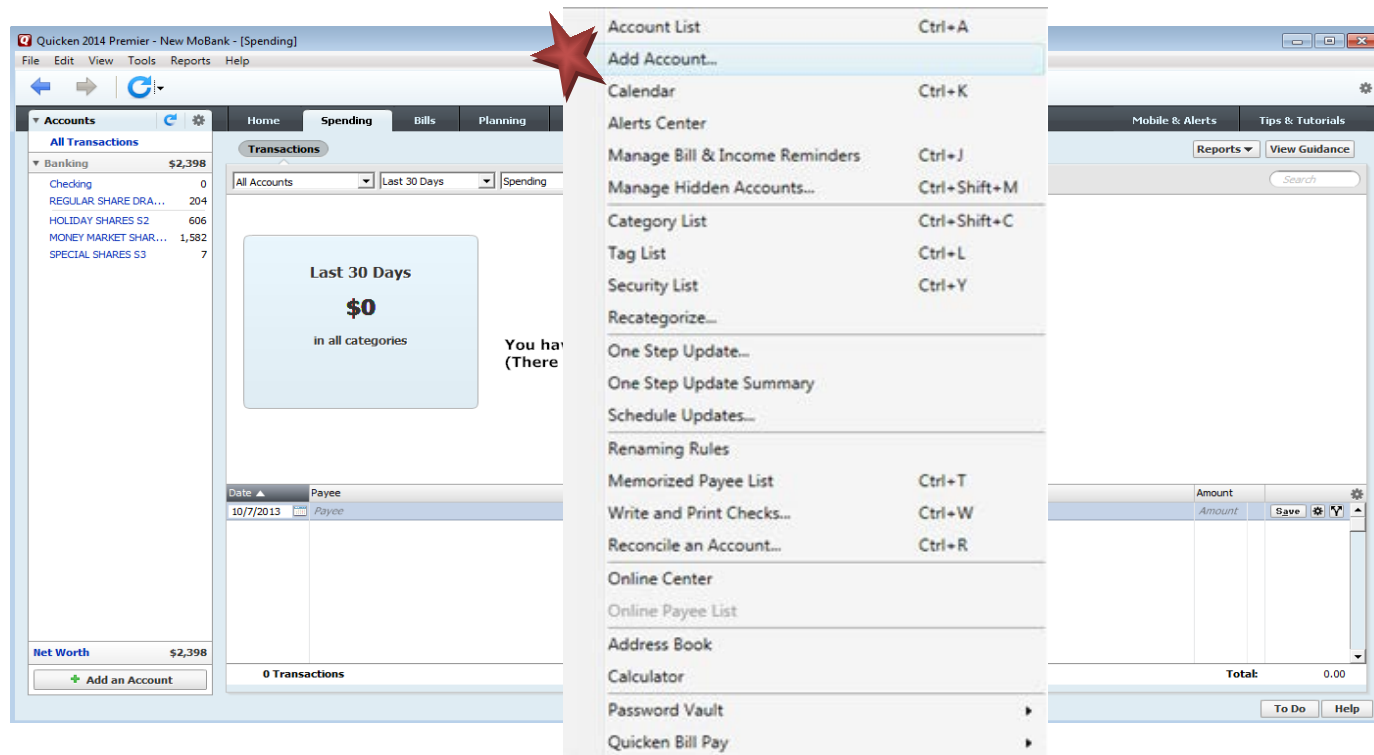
Quicken 2014 Premier - New MoBank - [Spending]

File Edit View Tools Reports Help

Accounts
All Transactions
Banking $2,398
Checking 0
REGULAR SHARE DRA... 204
HOLIDAY SHARES S2 606
MONEY MARKET SHAR... 1,582
SPECIAL SHARES S3 7
Net Worth $2,398
Add an Account

Home Spending Bills Planning Mobile & Alerts Tips & Tutorials

Transactions
Reports View Guidance
All Accounts Last 30 Days Spending
Search

Last 30 Days
$0
in all categories

You hav
(There

| Date ▲ | Payee | Amount |
|---|---|---|
| 10/7/2013 | Payee | Amount |

Save

0 Transactions Total: 0.00

To Do Help

Account List Ctrl+A
Add Account...
Calendar Ctrl+K
Alerts Center
Manage Bill & Income Reminders Ctrl+J
Manage Hidden Accounts... Ctrl+Shift+M
Category List Ctrl+Shift+C
Tag List Ctrl+L
Security List Ctrl+Y
Recategorize...
One Step Update...
One Step Update Summary
Schedule Updates...
Renaming Rules
Memorized Payee List Ctrl+T
Write and Print Checks... Ctrl+W
Reconcile an Account... Ctrl+R
Online Center
Online Payee List
Address Book
Calculator
Password Vault
Quicken Bill Pay